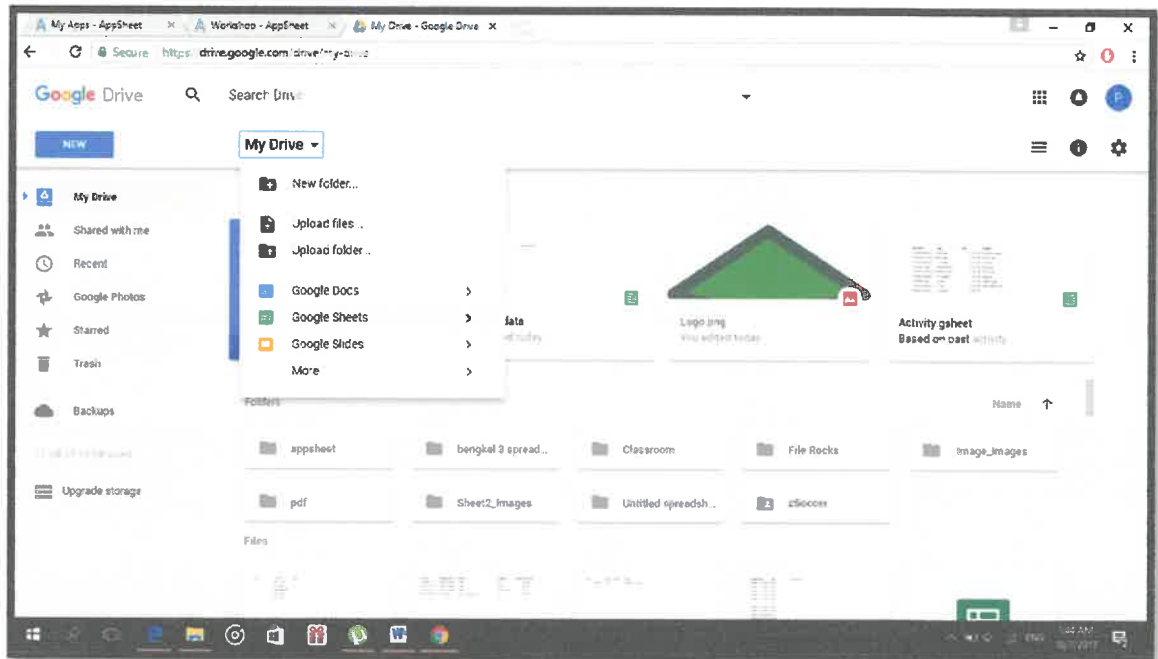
My Apps - AppSheet
Workshop - AppSheet
My Drive - Google Drive
Secure https://drive.google.com/drive/my-drive
Google Drive
Search Drive
NEW
My Drive
My Drive
Shared with me
Recent
Google Photos
Starred
Trash
Backups
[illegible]
Upgrade storage
New folder...
Upload files...
Upload folder...
Google Docs
Google Sheets
Google Slides
More
data
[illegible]
Logo.png
You edited today
Activity gsheet
Based on past activity
Folders
Name
appsheet
bengkel 3 spread...
Classroom
File Rocks
Image_Images
pdf
Sheet2_Images
Untitled spreadsh...
zSoccer
Files